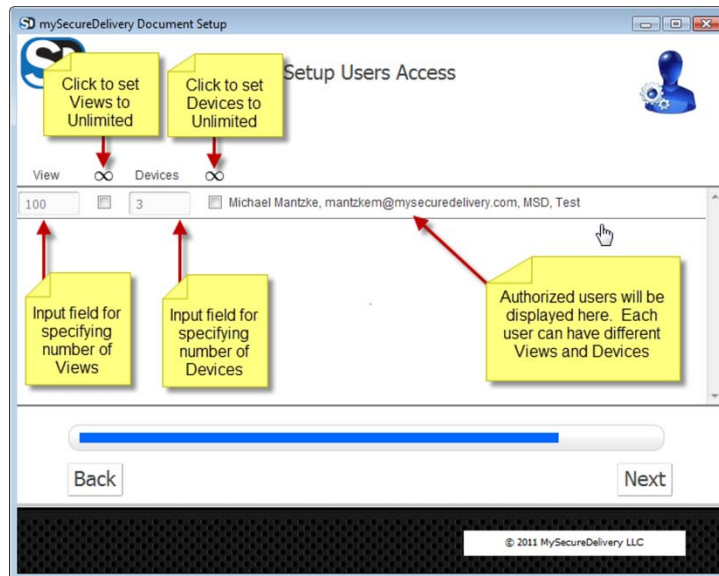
SD mySecureDelivery Document Setup

Setup Users Access

Click to set Views to Unlimited

Click to set Devices to Unlimited

View ∞ Devices ∞

100 3 Michael Mantzke, mantzkem@mysecuredelivery.com, MSD, Test

Input field for specifying number of Views

Input field for specifying number of Devices

Authorized users will be displayed here. Each user can have different Views and Devices

Back

Next

© 2011 MySecureDelivery LLC